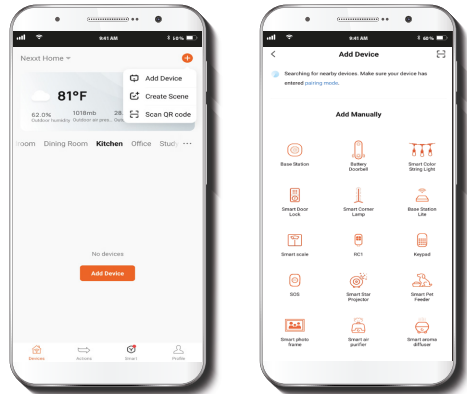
9:41 AM
60%
Nexxt Home
Add Device
Create Scene
Scan QR code
81°F
62.0%
Outdoor humidity
1018mb
Outdoor air pres...
28
room Dining Room Kitchen Office Stud
No devices
Add Device
Devices
Actions
Smart
Profile

9:41 AM
60%
Add Device
Searching for nearby devices. Make sure your device has entered pairing mode.
Add Manually
Base Station
Battery Doorbell
Smart Color String Light
Smart Door Lock
Smart Corner Lamp
Base Station Lite
Smart scale
RC1
Keypad
SOS
Smart Star Projector
Smart Pet Feeder
Smart photo frame
Smart air purifier
Smart aroma diffuser